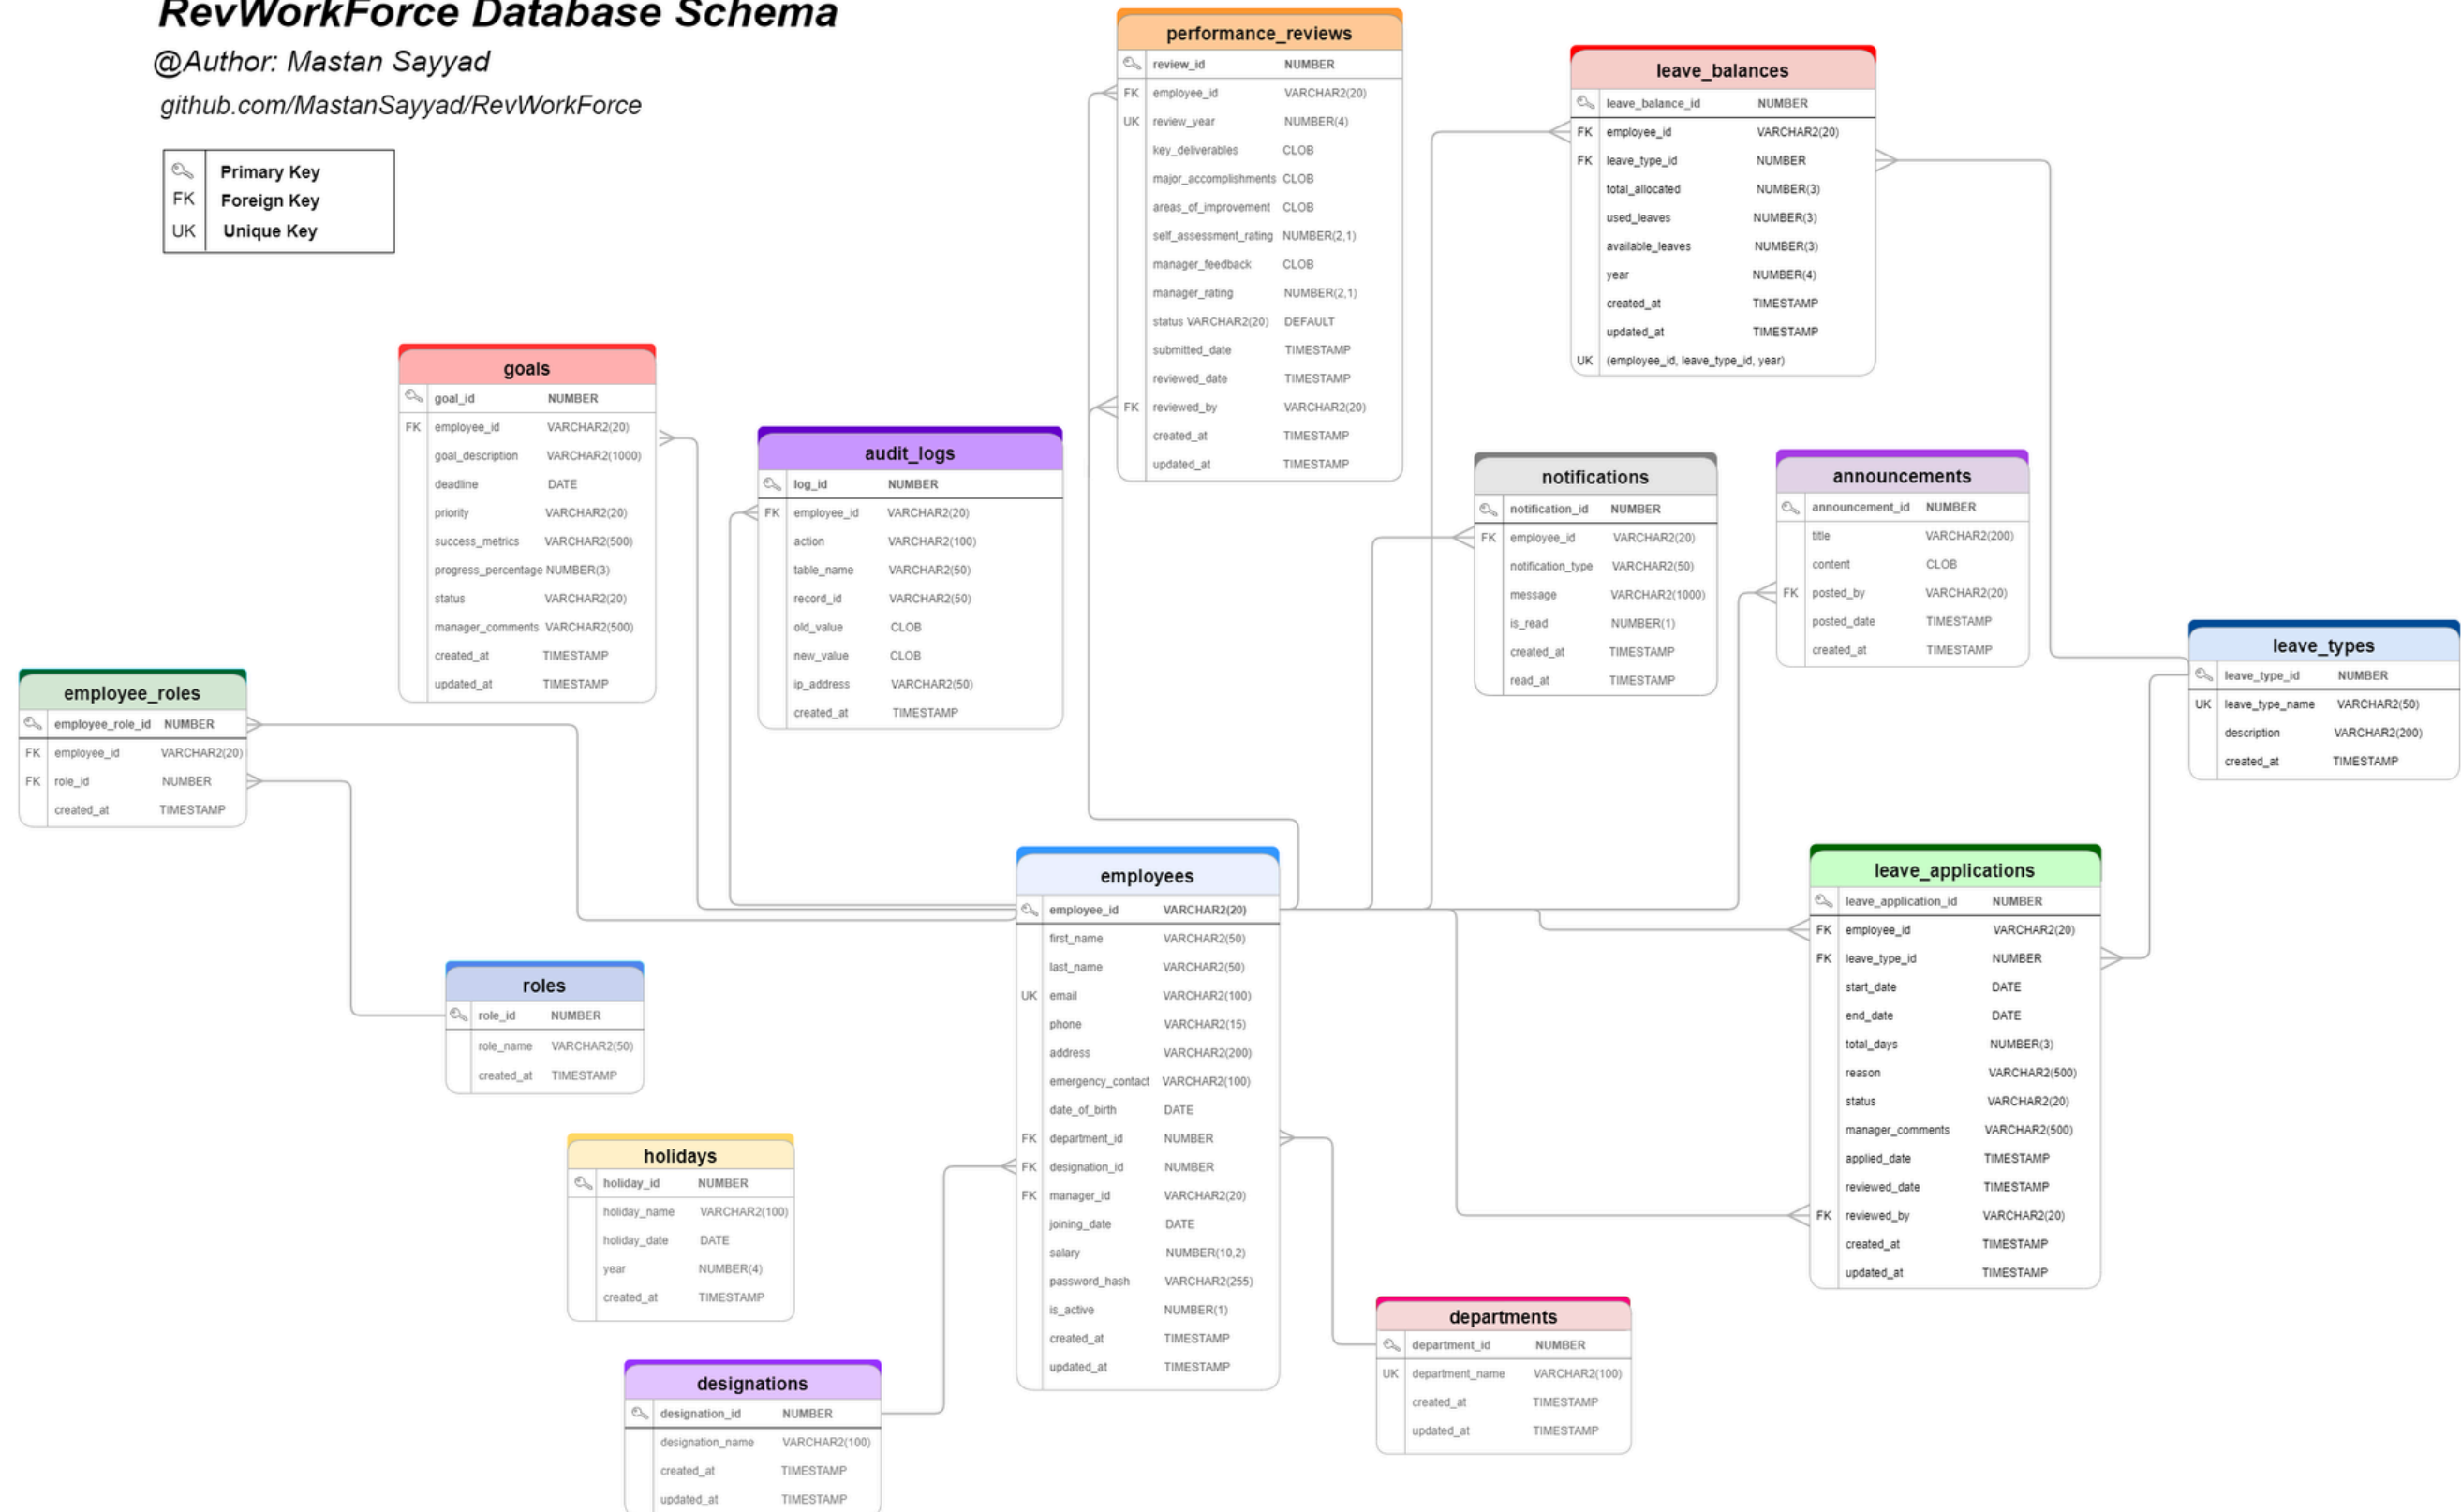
RevWorkForce Database Schema

@Author: Mastan Sayyad

github.com/MastanSayyad/RevWorkForce

| | |
|---|---|
| | Primary Key |
| FK | Foreign Key |
| UK | Unique Key |

performance_reviews

| | | |
|---|---|---|
| | review_id | NUMBER |
| FK | employee_id | VARCHAR2(20) |
| UK | review_year | NUMBER(4) |
| | key_deliverables | CLOB |
| | major_accomplishments | CLOB |
| | areas_of_improvement | CLOB |
| | self_assessment_rating | NUMBER(2,1) |
| | manager_feedback | CLOB |
| | manager_rating | NUMBER(2,1) |
| | status VARCHAR2(20) | DEFAULT |
| | submitted_date | TIMESTAMP |
| | reviewed_date | TIMESTAMP |
| FK | reviewed_by | VARCHAR2(20) |
| | created_at | TIMESTAMP |
| | updated_at | TIMESTAMP |

leave_balances

| | | |
|---|---|---|
| | leave_balance_id | NUMBER |
| FK | employee_id | VARCHAR2(20) |
| FK | leave_type_id | NUMBER |
| | total_allocated | NUMBER(3) |
| | used_leaves | NUMBER(3) |
| | available_leaves | NUMBER(3) |
| | year | NUMBER(4) |
| | created_at | TIMESTAMP |
| | updated_at | TIMESTAMP |
| UK | (employee_id, leave_type_id, year) | |

goals

| | | |
|---|---|---|
| | goal_id | NUMBER |
| FK | employee_id | VARCHAR2(20) |
| | goal_description | VARCHAR2(1000) |
| | deadline | DATE |
| | priority | VARCHAR2(20) |
| | success_metrics | VARCHAR2(500) |
| | progress_percentage | NUMBER(3) |
| | status | VARCHAR2(20) |
| | manager_comments | VARCHAR2(500) |
| | created_at | TIMESTAMP |
| | updated_at | TIMESTAMP |

audit_logs

| | | |
|---|---|---|
| | log_id | NUMBER |
| FK | employee_id | VARCHAR2(20) |
| | action | VARCHAR2(100) |
| | table_name | VARCHAR2(50) |
| | record_id | VARCHAR2(50) |
| | old_value | CLOB |
| | new_value | CLOB |
| | ip_address | VARCHAR2(50) |
| | created_at | TIMESTAMP |

notifications

| | | |
|---|---|---|
| | notification_id | NUMBER |
| FK | employee_id | VARCHAR2(20) |
| | notification_type | VARCHAR2(50) |
| | message | VARCHAR2(1000) |
| | is_read | NUMBER(1) |
| | created_at | TIMESTAMP |
| | read_at | TIMESTAMP |

announcements

| | | |
|---|---|---|
| | announcement_id | NUMBER |
| | title | VARCHAR2(200) |
| | content | CLOB |
| FK | posted_by | VARCHAR2(20) |
| | posted_date | TIMESTAMP |
| | created_at | TIMESTAMP |

leave_types

| | | |
|---|---|---|
| | leave_type_id | NUMBER |
| UK | leave_type_name | VARCHAR2(50) |
| | description | VARCHAR2(200) |
| | created_at | TIMESTAMP |

employee_roles

| | | |
|---|---|---|
| | employee_role_id | NUMBER |
| FK | employee_id | VARCHAR2(20) |
| FK | role_id | NUMBER |
| | created_at | TIMESTAMP |

employees

| | | |
|---|---|---|
| | employee_id | VARCHAR2(20) |
| | first_name | VARCHAR2(50) |
| | last_name | VARCHAR2(50) |
| UK | email | VARCHAR2(100) |
| | phone | VARCHAR2(15) |
| | address | VARCHAR2(200) |
| | emergency_contact | VARCHAR2(100) |
| | date_of_birth | DATE |
| FK | department_id | NUMBER |
| FK | designation_id | NUMBER |
| FK | manager_id | VARCHAR2(20) |
| | joining_date | DATE |
| | salary | NUMBER(10,2) |
| | password_hash | VARCHAR2(255) |
| | is_active | NUMBER(1) |
| | created_at | TIMESTAMP |
| | updated_at | TIMESTAMP |

leave_applications

| | | |
|---|---|---|
| | leave_application_id | NUMBER |
| FK | employee_id | VARCHAR2(20) |
| FK | leave_type_id | NUMBER |
| | start_date | DATE |
| | end_date | DATE |
| | total_days | NUMBER(3) |
| | reason | VARCHAR2(500) |
| | status | VARCHAR2(20) |
| | manager_comments | VARCHAR2(500) |
| | applied_date | TIMESTAMP |
| | reviewed_date | TIMESTAMP |
| FK | reviewed_by | VARCHAR2(20) |
| | created_at | TIMESTAMP |
| | updated_at | TIMESTAMP |

roles

| | | |
|---|---|---|
| | role_id | NUMBER |
| | role_name | VARCHAR2(50) |
| | created_at | TIMESTAMP |

holidays

| | | |
|---|---|---|
| | holiday_id | NUMBER |
| | holiday_name | VARCHAR2(100) |
| | holiday_date | DATE |
| | year | NUMBER(4) |
| | created_at | TIMESTAMP |

departments

| | | |
|---|---|---|
| | department_id | NUMBER |
| UK | department_name | VARCHAR2(100) |
| | created_at | TIMESTAMP |
| | updated_at | TIMESTAMP |

designations

| | | |
|---|---|---|
| | designation_id | NUMBER |
| | designation_name | VARCHAR2(100) |
| | created_at | TIMESTAMP |
| | updated_at | TIMESTAMP |